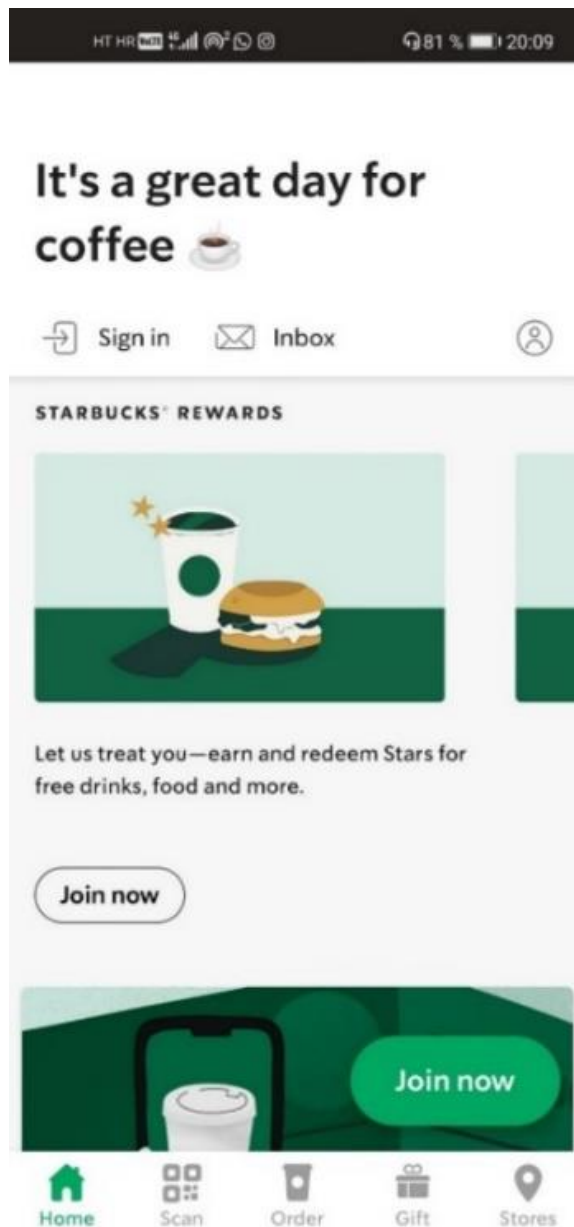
HT HR 81 % 20:09

It's a great day for coffee ☕

Sign in Inbox

STARBUCKS® REWARDS

Let us treat you—earn and redeem Stars for free drinks, food and more.

Join now

Join now

Home Scan Order Gift Stores